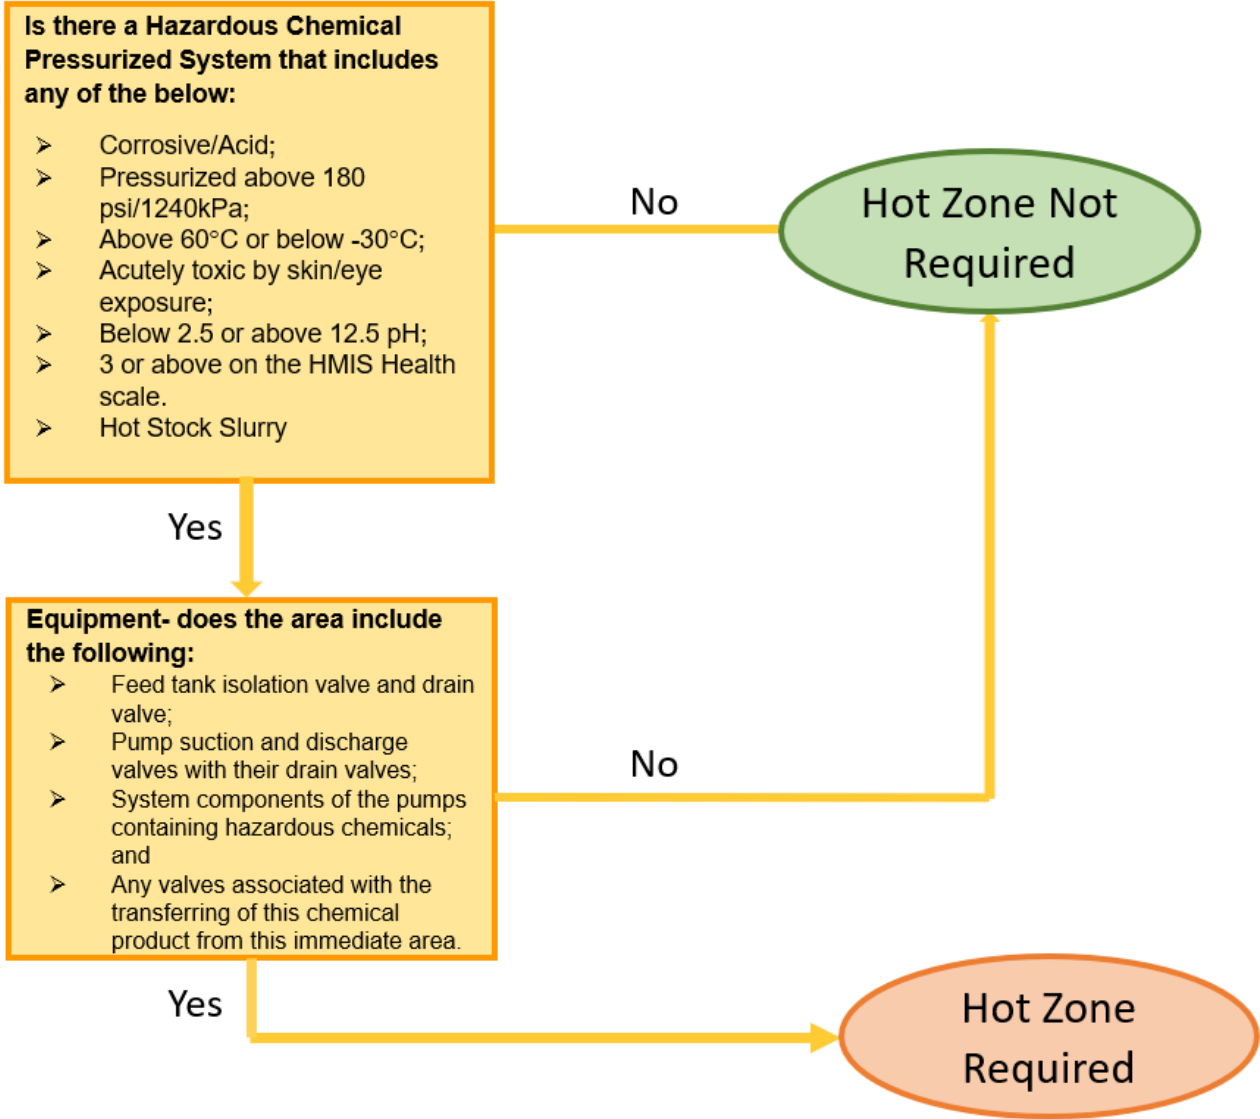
Is there a Hazardous Chemical Pressurized System that includes any of the below:

➢ Corrosive/Acid;
➢ Pressurized above 180 psi/1240kPa;
➢ Above 60°C or below -30°C;
➢ Acutely toxic by skin/eye exposure;
➢ Below 2.5 or above 12.5 pH;
➢ 3 or above on the HMIS Health scale.
➢ Hot Stock Slurry

No

Hot Zone Not Required

Yes

Equipment- does the area include the following:
➢ Feed tank isolation valve and drain valve;
➢ Pump suction and discharge valves with their drain valves;
➢ System components of the pumps containing hazardous chemicals; and
➢ Any valves associated with the transferring of this chemical product from this immediate area.

No

Yes

Hot Zone Required